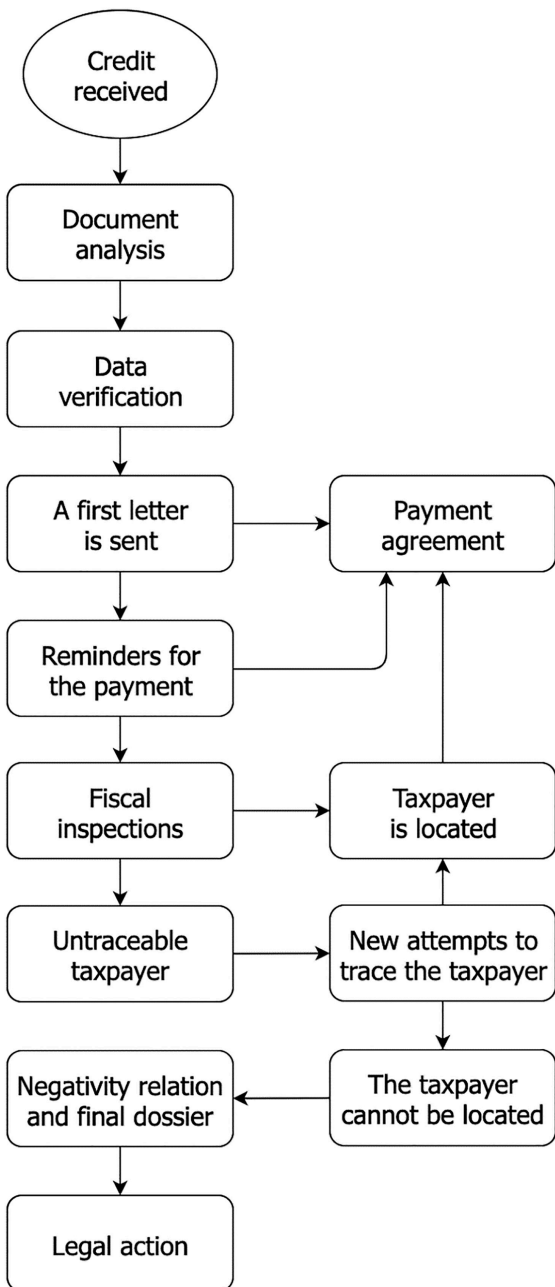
Credit received

Document analysis

Data verification

A first letter is sent

Payment agreement

Reminders for the payment

Fiscal inspections

Taxpayer is located

Untraceable taxpayer

New attempts to trace the taxpayer

Negativity relation and final dossier

The taxpayer cannot be located

Legal action